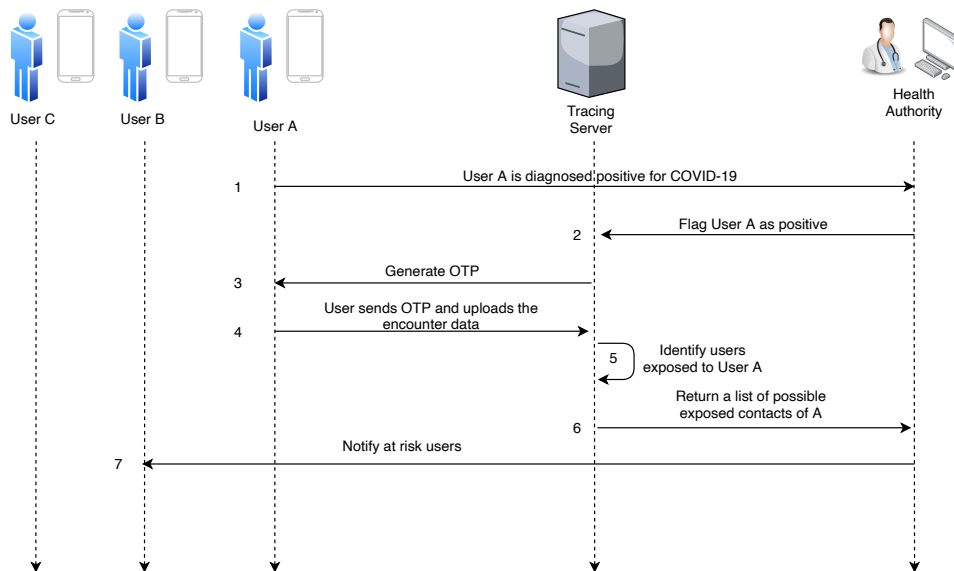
User C

User B

User A

Tracing Server

Health Authority

1 User A is diagnosed positive for COVID-19

2 Flag User A as positive

3 Generate OTP

4 User sends OTP and uploads the encounter data

5 Identify users exposed to User A

6 Return a list of possible exposed contacts of A

7 Notify at risk users